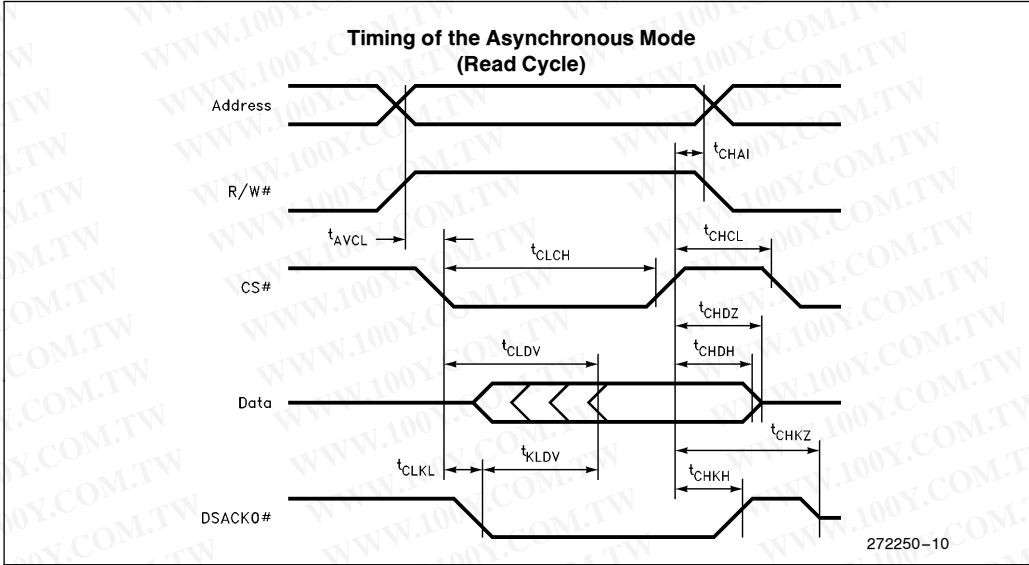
Timing of the Asynchronous Mode
(Read Cycle)

Address

$t_{CHAI}$

R/W#

$t_{AVCL}$

$t_{CLCH}$

$t_{CHCL}$

CS#

$t_{CHDZ}$

$t_{CLDV}$

$t_{CHDH}$

Data

$t_{CHKZ}$

$t_{CLKL}$

$t_{KLDV}$

$t_{CHKH}$

DSACK0#

272250–10

WWW.100Y.COM.TW